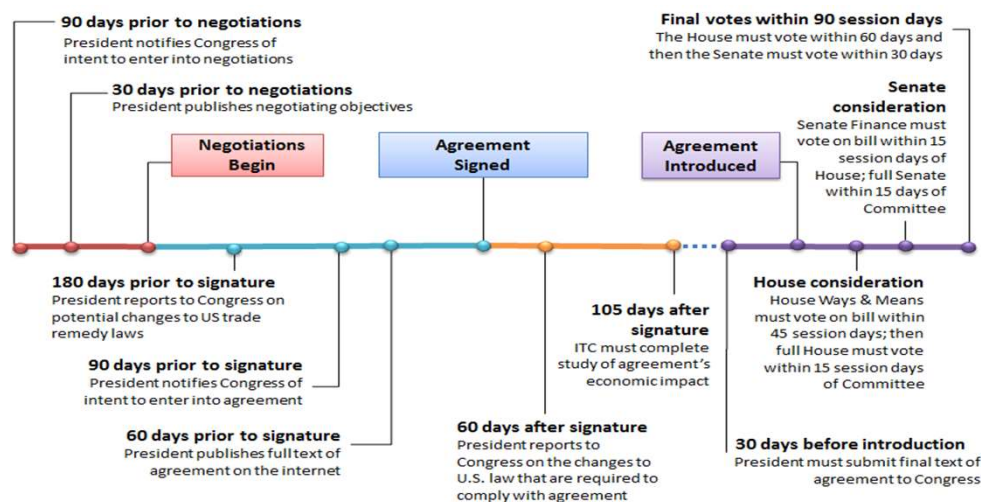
90 days prior to negotiations
President notifies Congress of intent to enter into negotiations

30 days prior to negotiations
President publishes negotiating objectives

Negotiations Begin

Agreement Signed

Agreement Introduced

Final votes within 90 session days
The House must vote within 60 days and then the Senate must vote within 30 days

Senate consideration
Senate Finance must vote on bill within 15 session days of House; full Senate within 15 days of Committee

180 days prior to signature
President reports to Congress on potential changes to US trade remedy laws

90 days prior to signature
President notifies Congress of intent to enter into agreement

60 days prior to signature
President publishes full text of agreement on the internet

60 days after signature
President reports to Congress on the changes to U.S. law that are required to comply with agreement

105 days after signature
ITC must complete study of agreement's economic impact

House consideration
House Ways & Means must vote on bill within 45 session days; then full House must vote within 15 session days of Committee

30 days before introduction
President must submit final text of agreement to Congress